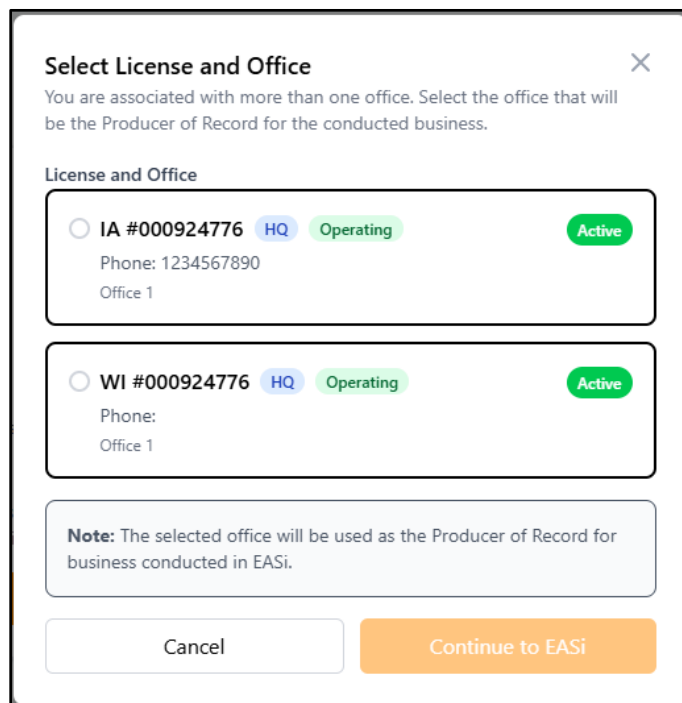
Select License and Office
You are associated with more than one office. Select the office that will be the Producer of Record for the conducted business.

License and Office

IA #000924776 HQ Operating Active
Phone: 1234567890
Office 1

WI #000924776 HQ Operating Active
Phone:
Office 1

**Note:** The selected office will be used as the Producer of Record for business conducted in EASi.

Cancel
Continue to EASi